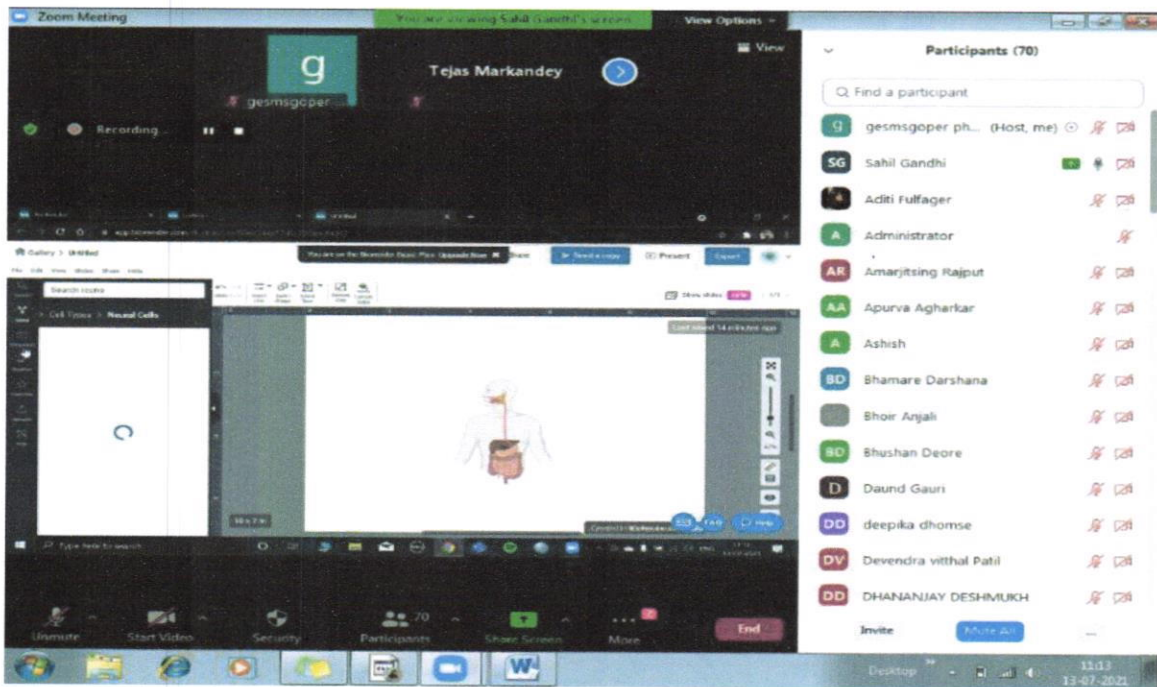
Zoom Meeting

You are viewing Sahil Gandhi's screen

View Options

View

g

gesmsgoper

Tejas Markandey

Recording...

Gallery > Untitled

You are on the Biorender Basic Plan. Upgrade Now

Send a copy

Present

Export

Search icons

Cell Types > Neural Cells

Show slides

Last saved 14 minutes ago

Type here to search

Unmute

Start Video

Security

Participants 70

Share Screen

More

End

Participants (70)

Find a participant

gesmsgoper ph... (Host, me)

Sahil Gandhi

Aditi Fulfager

Administrator

Amarjitsing Rajput

Apurva Agharkar

Ashish

Bhamare Darshana

Bhoir Anjali

Bhushan Deore

Daund Gauri

deepika dhomse

Devendra vitthal Patil

DHANANJAY DESHMUKH

Invite

Mute All

...

Desktop

11:13
13-07-2021